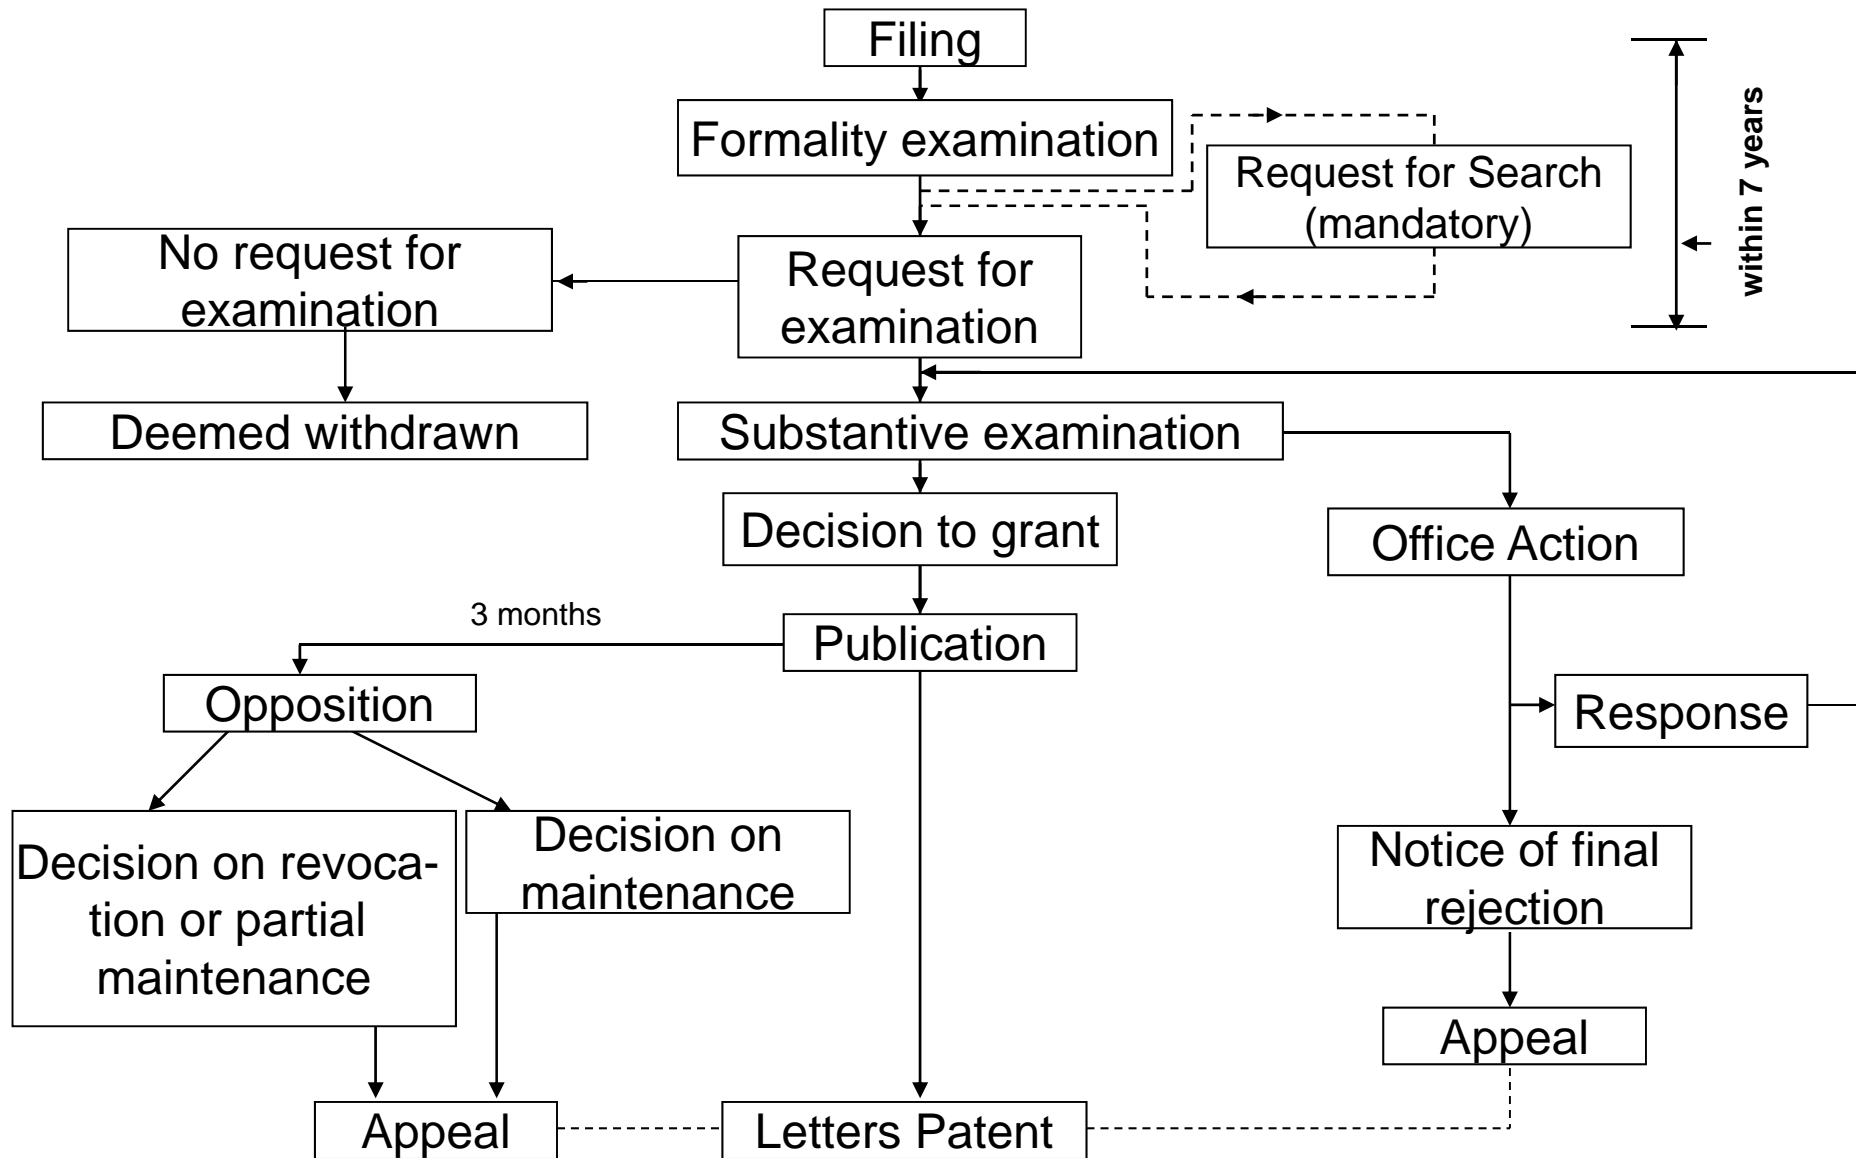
Filing

Formality examination

Request for Search (mandatory)

within 7 years

No request for examination

Request for examination

Deemed withdrawn

Substantive examination

Decision to grant

Office Action

3 months

Publication

Opposition

Response

Decision on revocation or partial maintenance

Decision on maintenance

Notice of final rejection

Appeal

Appeal

Letters Patent